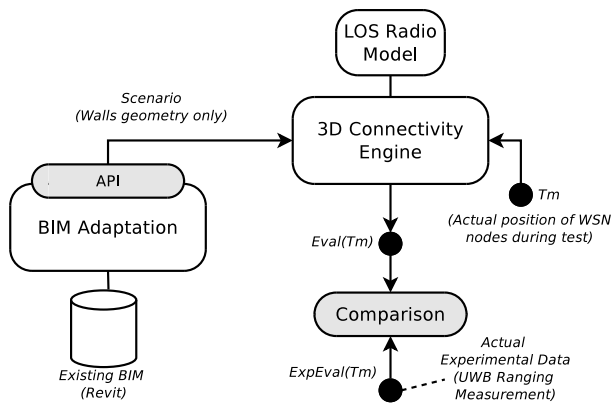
LOS Radio Model

Scenario (Walls geometry only)

3D Connectivity Engine

API

BIM Adaptation

Tm

(Actual position of WSN nodes during test)

Eval(Tm)

Comparison

Existing BIM (Revit)

ExpEval(Tm)

Actual Experimental Data (UWB Ranging Measurement)